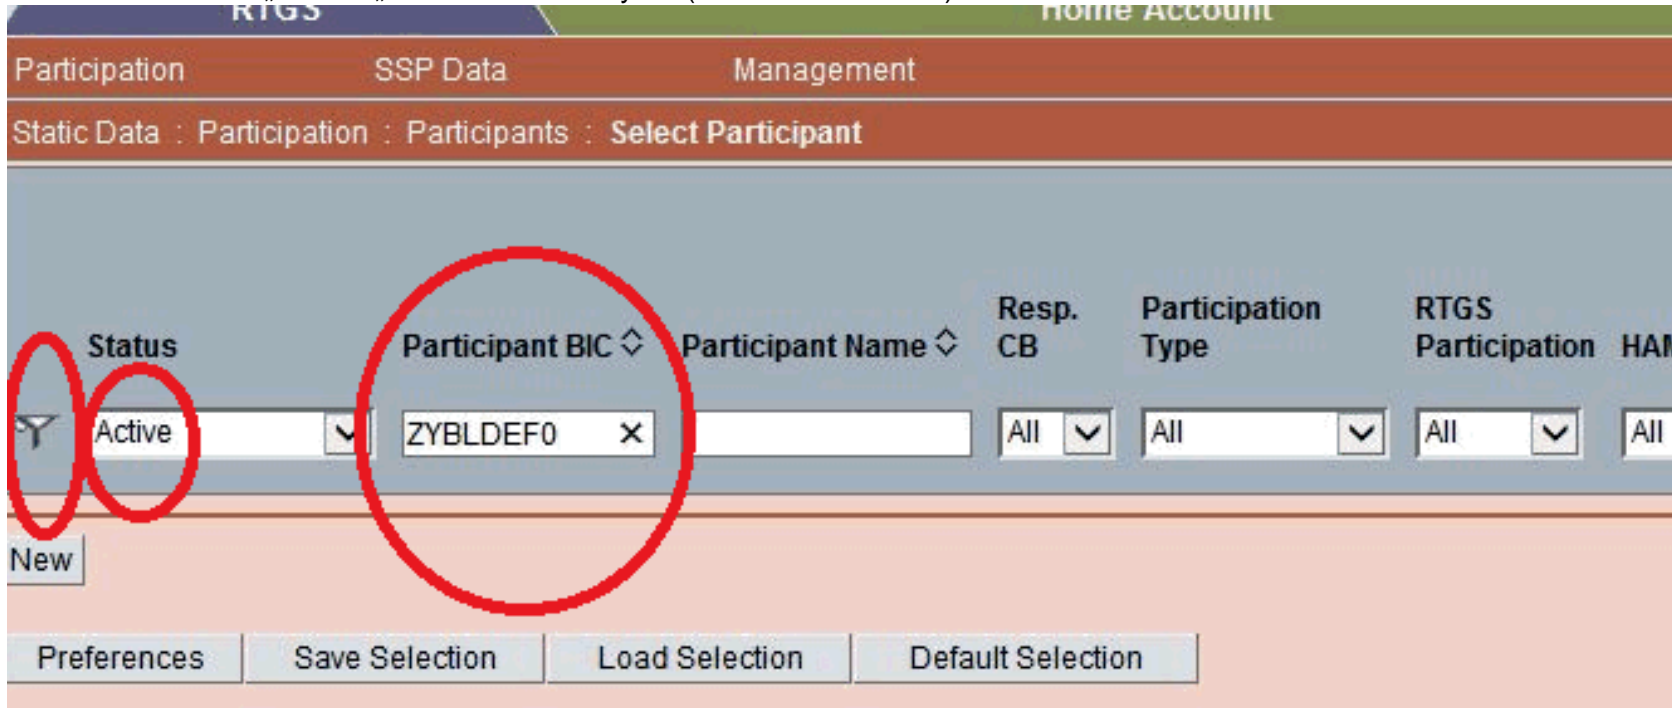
RTGS Home Account

Participation SSP Data Management

Static Data : Participation : Participants : Select Participant

| | Status | Participant BIC | Participant Name | Resp. CB | Participation Type | RTGS Participation | HAM |
|---|---|---|---|---|---|---|---|
| | Active | ZYBLDEF0 | | All | All | All | All |

New

Preferences Save Selection Load Selection Default Selection